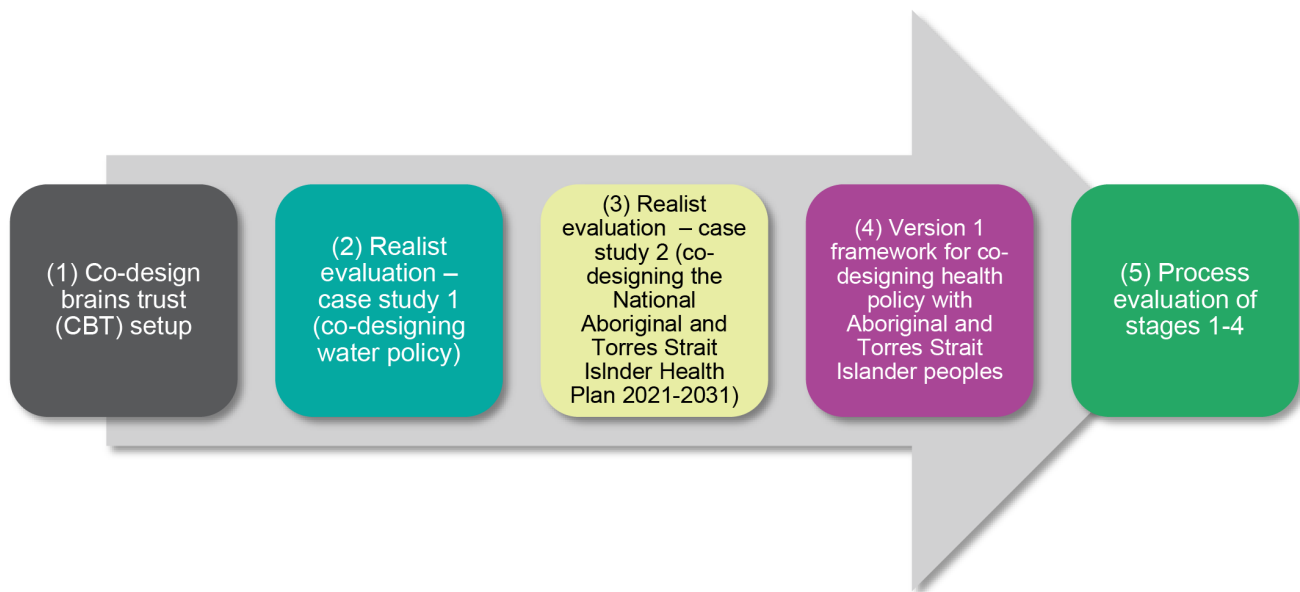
(1) Co-design brains trust (CBT) setup

(2) Realist evaluation – case study 1 (co-designing water policy)

(3) Realist evaluation – case study 2 (co-designing the National Aboriginal and Torres Strait Islnder Health Plan 2021-2031)

(4) Version 1 framework for co-designing health policy with Aboriginal and Torres Strait Islander peoples

(5) Process evaluation of stages 1-4